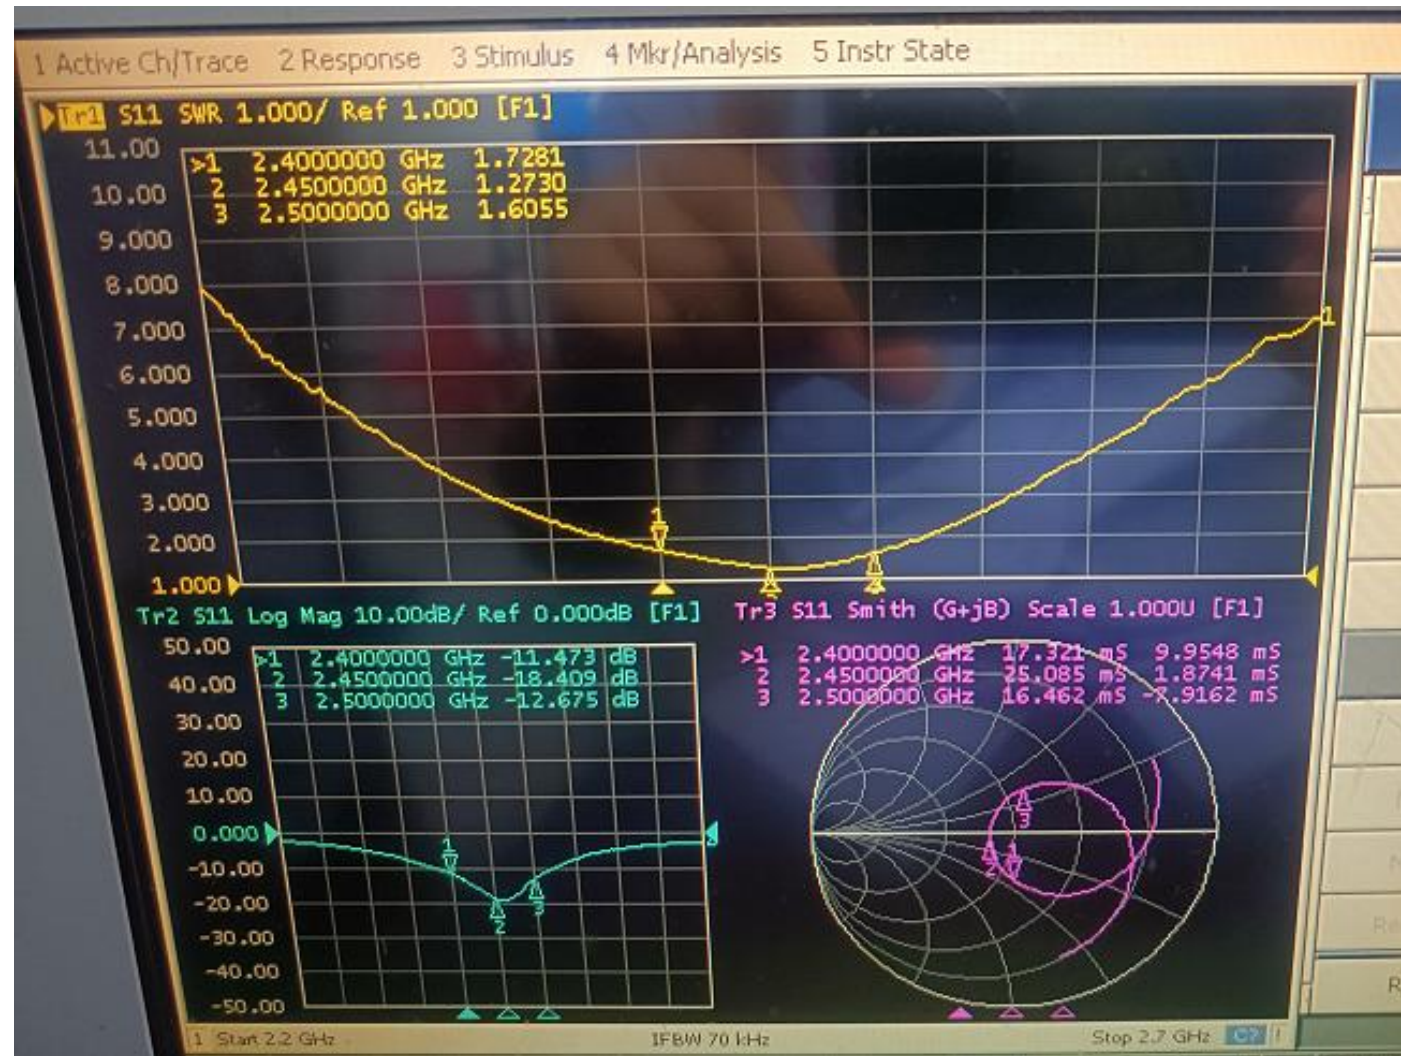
1 Active Ch/Trace 2 Response 3 Stimulus 4 Mkr/Analysis 5 Instr State

Tr1 S11 SWR 1.000/ Ref 1.000 [F1]

11.00
10.00
9.000
8.000
7.000
6.000
5.000
4.000
3.000
2.000
1.000

>1 2.4000000 GHz 1.7281
2 2.4500000 GHz 1.2730
3 2.5000000 GHz 1.6055

Tr2 S11 Log Mag 10.00dB/ Ref 0.000dB [F1]

50.00
40.00
30.00
20.00
10.00
0.000
-10.00
-20.00
-30.00
-40.00
-50.00

>1 2.4000000 GHz -11.473 dB
2 2.4500000 GHz -18.409 dB
3 2.5000000 GHz -12.675 dB

Tr3 S11 Smith (G+jB) Scale 1.000U [F1]

>1 2.4000000 GHz 17.321 mS 9.9548 mS
2 2.4500000 GHz 25.085 mS 1.8741 mS
3 2.5000000 GHz 16.462 mS -7.9162 mS

1 Start 2.2 GHz IFBW 70 kHz Stop 2.7 GHz